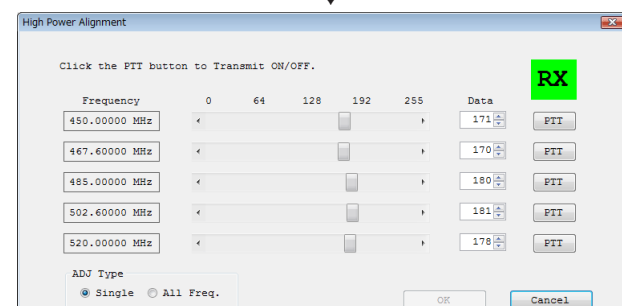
High Power Alignment

Click the PTT button to Transmit ON/OFF.

RX

| Frequency | 0 64 128 192 255 | Data | |
|---|---|---|---|
| 450.00000 MHz | | 171 | PTT |
| 467.60000 MHz | | 170 | PTT |
| 485.00000 MHz | | 180 | PTT |
| 502.60000 MHz | | 181 | PTT |
| 520.00000 MHz | | 178 | PTT |

ADJ Type
Single All Freq.

OK
Cancel